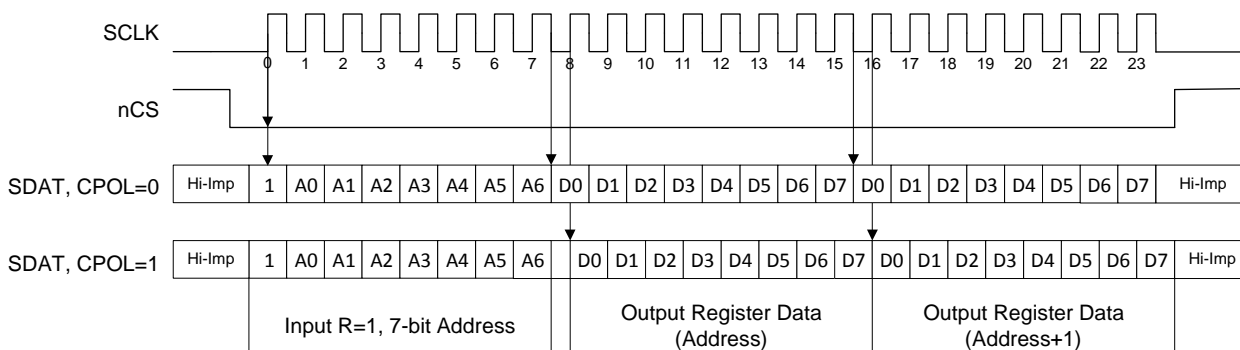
SCLK

0 1 2 3 4 5 6 7 8 9 10 11 12 13 14 15 16 17 18 19 20 21 22 23

nCS

| SDAT, CPOL=0 | Hi-Imp | 1 | A0 | A1 | A2 | A3 | A4 | A5 | A6 | D0 | D1 | D2 | D3 | D4 | D5 | D6 | D7 | D0 | D1 | D2 | D3 | D4 | D5 | D6 | D7 | Hi-Imp |
|---|---|---|---|---|---|---|---|---|---|---|---|---|---|---|---|---|---|---|---|---|---|---|---|---|---|---|
| SDAT, CPOL=1 | Hi-Imp | 1 | A0 | A1 | A2 | A3 | A4 | A5 | A6 | D0 | D1 | D2 | D3 | D4 | D5 | D6 | D7 | D0 | D1 | D2 | D3 | D4 | D5 | D6 | D7 | Hi-Imp |

Input R=1, 7-bit Address

Output Register Data (Address)

Output Register Data (Address+1)